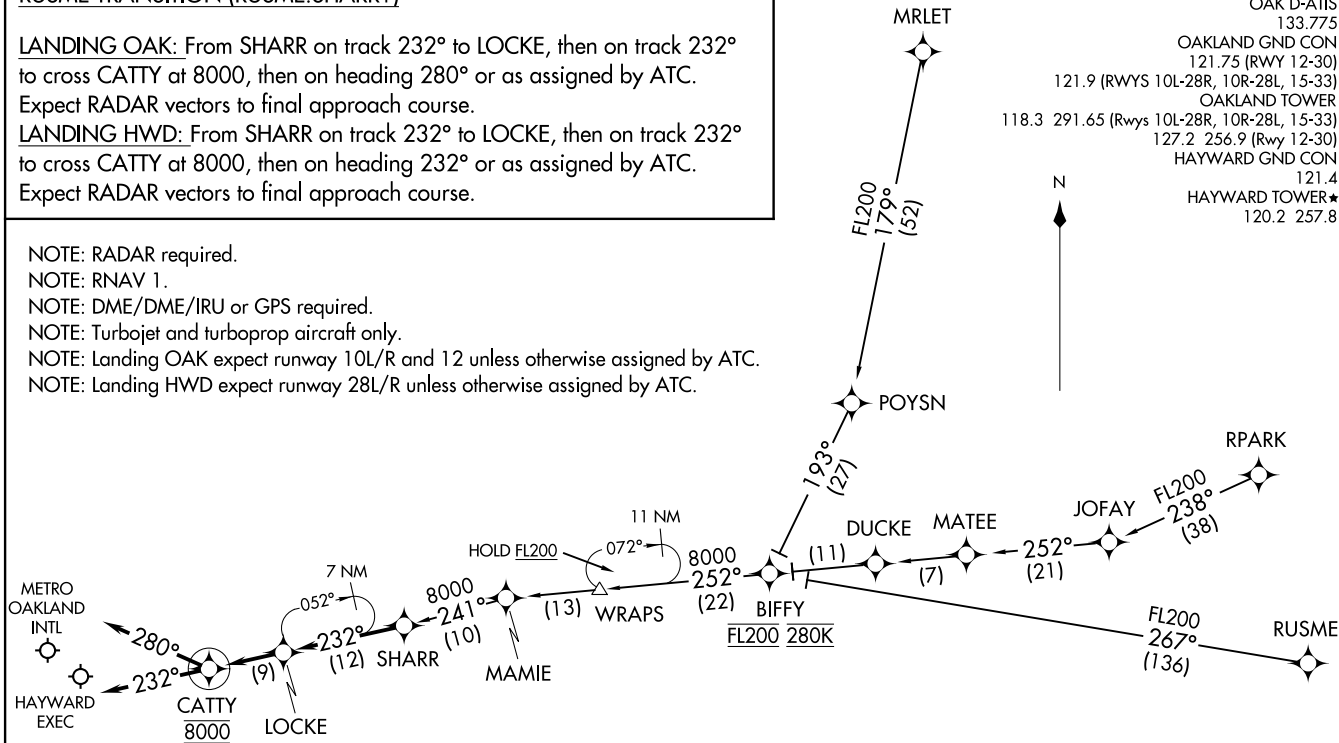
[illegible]

LANDING OAK: From SHARR on track 232° to LOCKE, then on track 232° to cross CATTY at 8000, then on heading 280° or as assigned by ATC. Expect RADAR vectors to final approach course.
LANDING HWD: From SHARR on track 232° to LOCKE, then on track 232° to cross CATTY at 8000, then on heading 232° or as assigned by ATC. Expect RADAR vectors to final approach course.

NOTE: RADAR required.
NOTE: RNAV 1.
NOTE: DME/DME/IRU or GPS required.
NOTE: Turbojet and turboprop aircraft only.
NOTE: Landing OAK expect runway 10L/R and 12 unless otherwise assigned by ATC.
NOTE: Landing HWD expect runway 28L/R unless otherwise assigned by ATC.

OAK D-ATIS
133.775
OAKLAND GND CON
121.75 (RWY 12-30)
121.9 (RWYS 10L-28R, 10R-28L, 15-33)
OAKLAND TOWER
118.3 291.65 (Rwys 10L-28R, 10R-28L, 15-33)
127.2 256.9 (Rwy 12-30)
HAYWARD GND CON
121.4
HAYWARD TOWER★
120.2 257.8

N

MRLET
FL200
179°
(52)
POYSN
193°
(27)
RPARK
FL200
238°
(38)
JOFAY
252°
(21)
MATEE
(7)
DUCKE
(11)
BIFFY
FL200 280K
8000
252°
(22)
RUSME
FL200
267°
(136)
11 NM
072°
HOLD FL200
WRAPS
(13)
MAMIE
8000
241°
(10)
SHARR
7 NM
052°
232°
(12)
LOCKE
(9)
CATTY
8000
280°
232°
METRO
OAKLAND
INTL
HAYWARD
EXEC